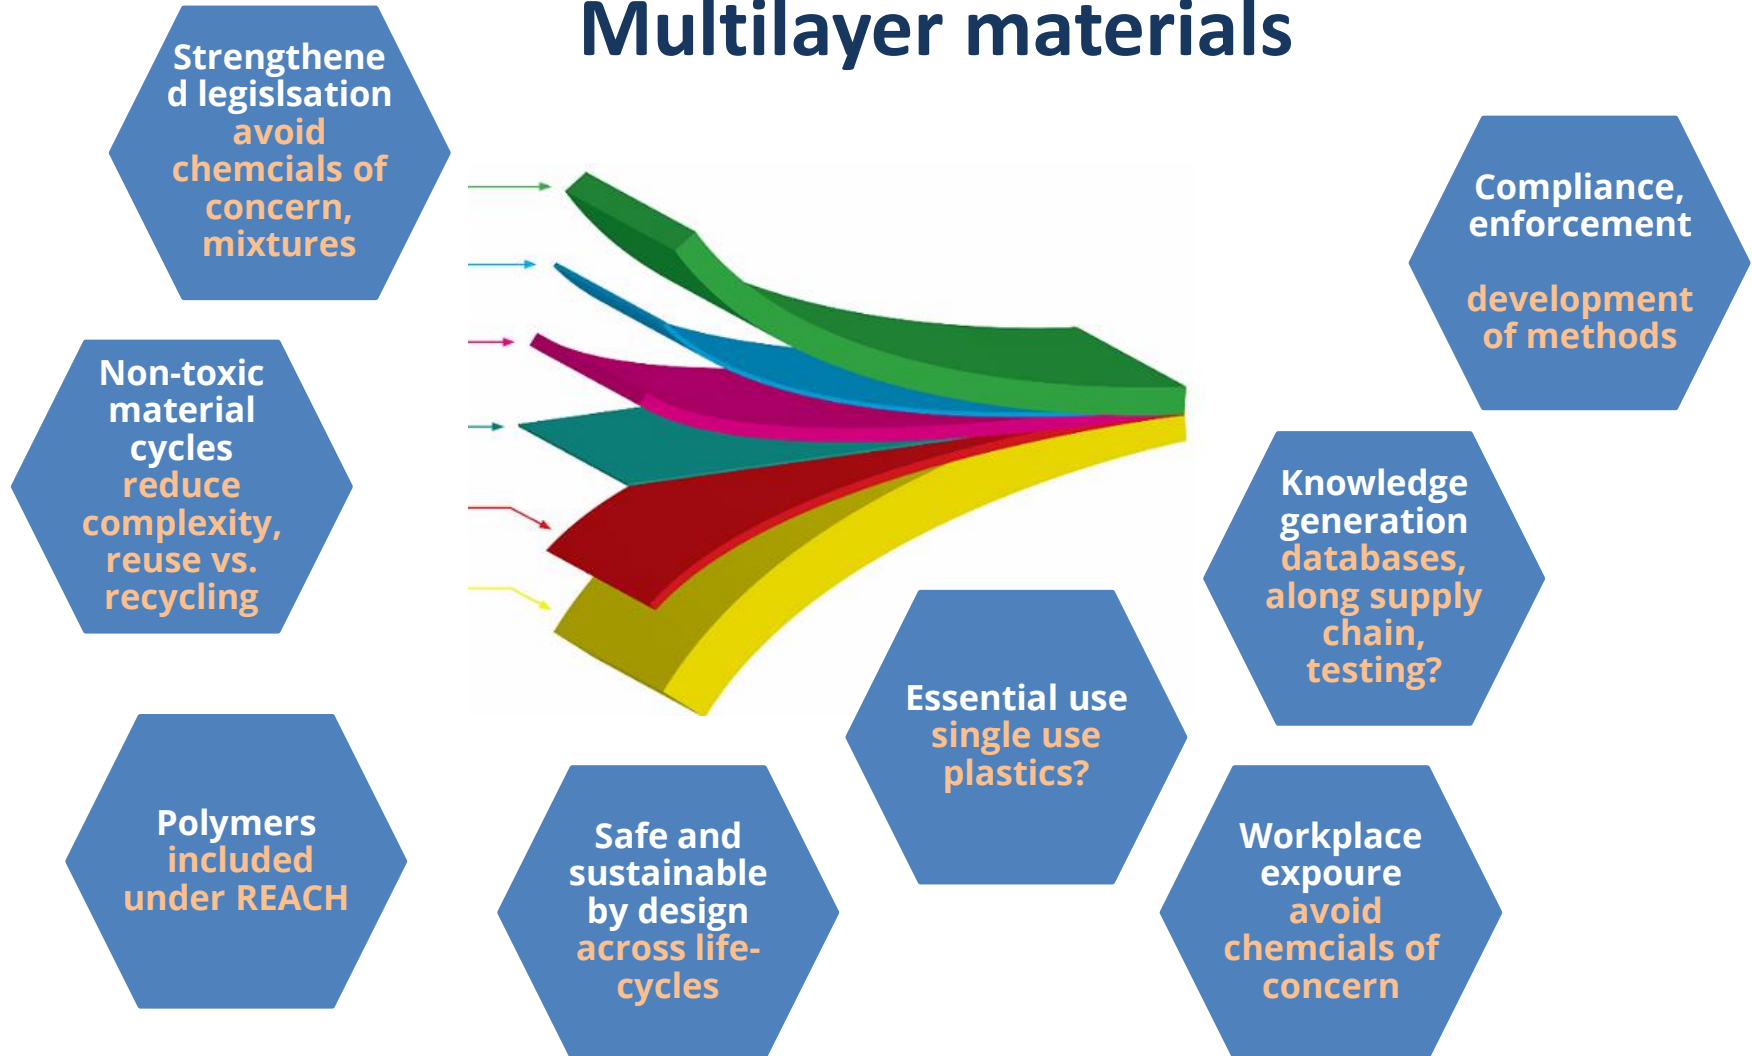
Multilayer materials

Strengthened legislsation
avoid chemcials of concern, mixtures

Non-toxic material cycles
reduce complexity, reuse vs. recycling

Polymers
included under REACH

Safe and sustainable by design
across life-cycles

Essential use
single use plastics?

Compliance, enforcement

development of methods

Knowledge generation
databases, along supply chain, testing?

Workplace expoure
avoid chemcials of concern